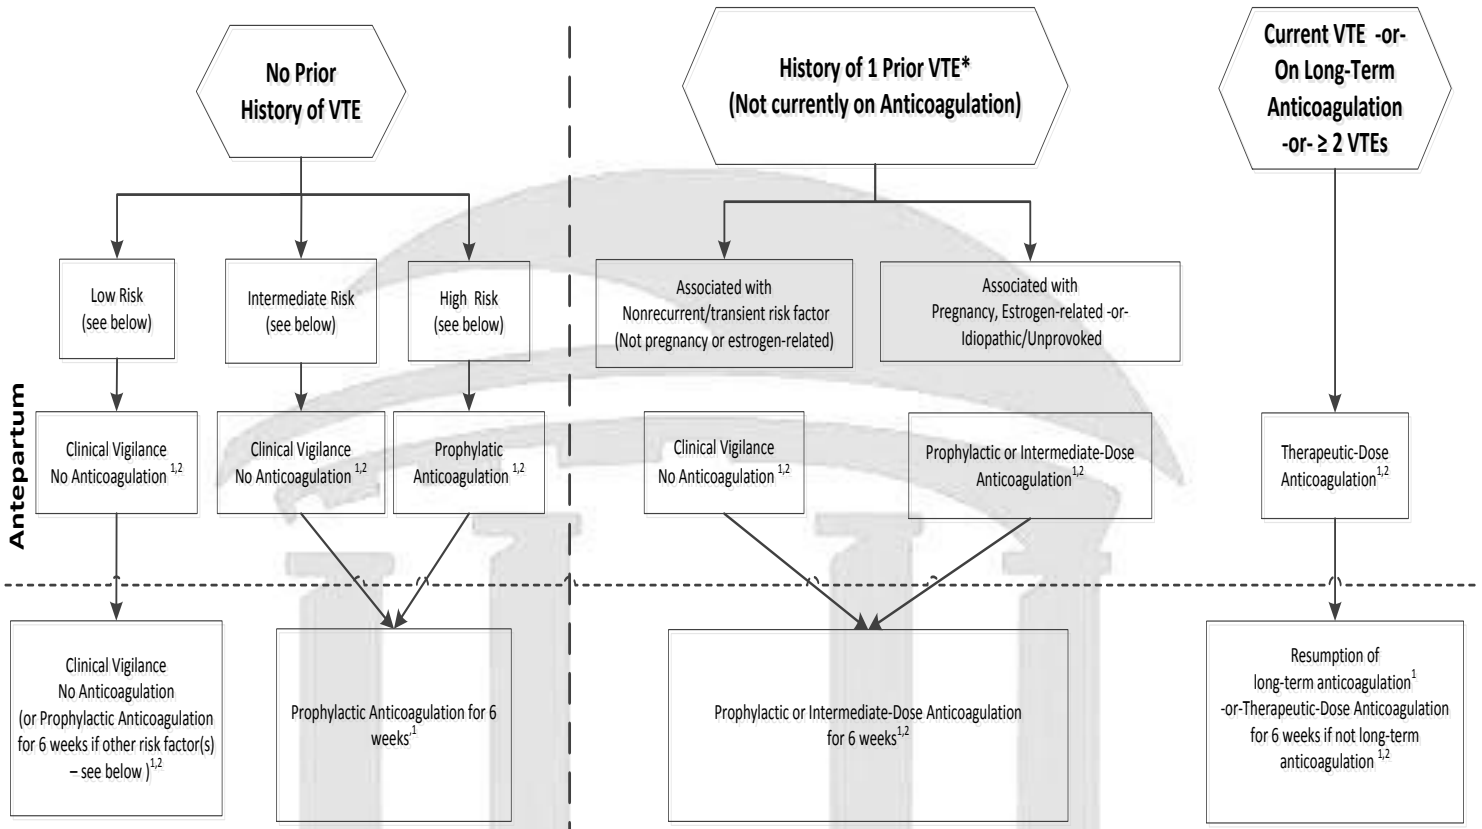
No Prior History of VTE

History of 1 Prior VTE*
(Not currently on Anticoagulation)

Current VTE -or- On Long-Term Anticoagulation -or- ≥ 2 VTEs

Low Risk
(see below)

Intermediate Risk
(see below)

High Risk
(see below)

Associated with
Nonrecurrent/transient risk factor
(Not pregnancy or estrogen-related)

Associated with
Pregnancy, Estrogen-related -or-
Idiopathic/Unprovoked

Antepartum

Clinical Vigilance
No Anticoagulation $^{1,2}$

Clinical Vigilance
No Anticoagulation $^{1,2}$

Prophylatic
Anticoagulation $^{1,2}$

Clinical Vigilance
No Anticoagulation $^{1,2}$

Prophylactic or Intermediate-Dose
Anticoagulation$^{1,2}$

Therapeutic-Dose
Anticoagulation$^{1,2}$

Clinical Vigilance
No Anticoagulation
(or Prophylactic Anticoagulation for 6 weeks if other risk factor(s) – see below )$^{1,2}$

Prophylactic Anticoagulation for 6 weeks$^{1}$

Prophylactic or Intermediate-Dose Anticoagulation for 6 weeks$^{1,2}$

Resumption of
long-term anticoagulation$^{1}$
-or-Therapeutic-Dose Anticoagulation for 6 weeks if not long-term anticoagulation $^{1,2}$